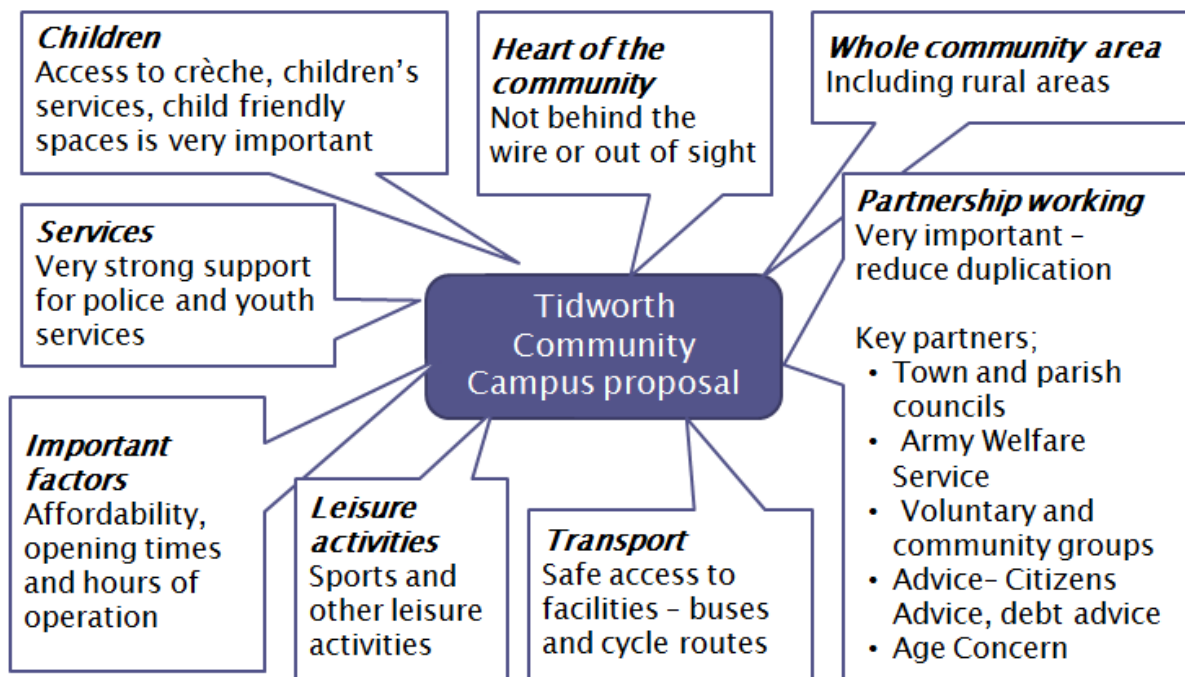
*Children*
Access to crèche, children's services, child friendly spaces is very important

*Heart of the community*
Not behind the wire or out of sight

*Whole community area*
Including rural areas

*Services*
Very strong support for police and youth services

Tidworth Community Campus proposal

*Partnership working*
Very important – reduce duplication

Key partners;
• Town and parish councils
• Army Welfare Service
• Voluntary and community groups
• Advice- Citizens Advice, debt advice
• Age Concern

*Important factors*
Affordability, opening times and hours of operation

*Leisure activities*
Sports and other leisure activities

*Transport*
Safe access to facilities – buses and cycle routes